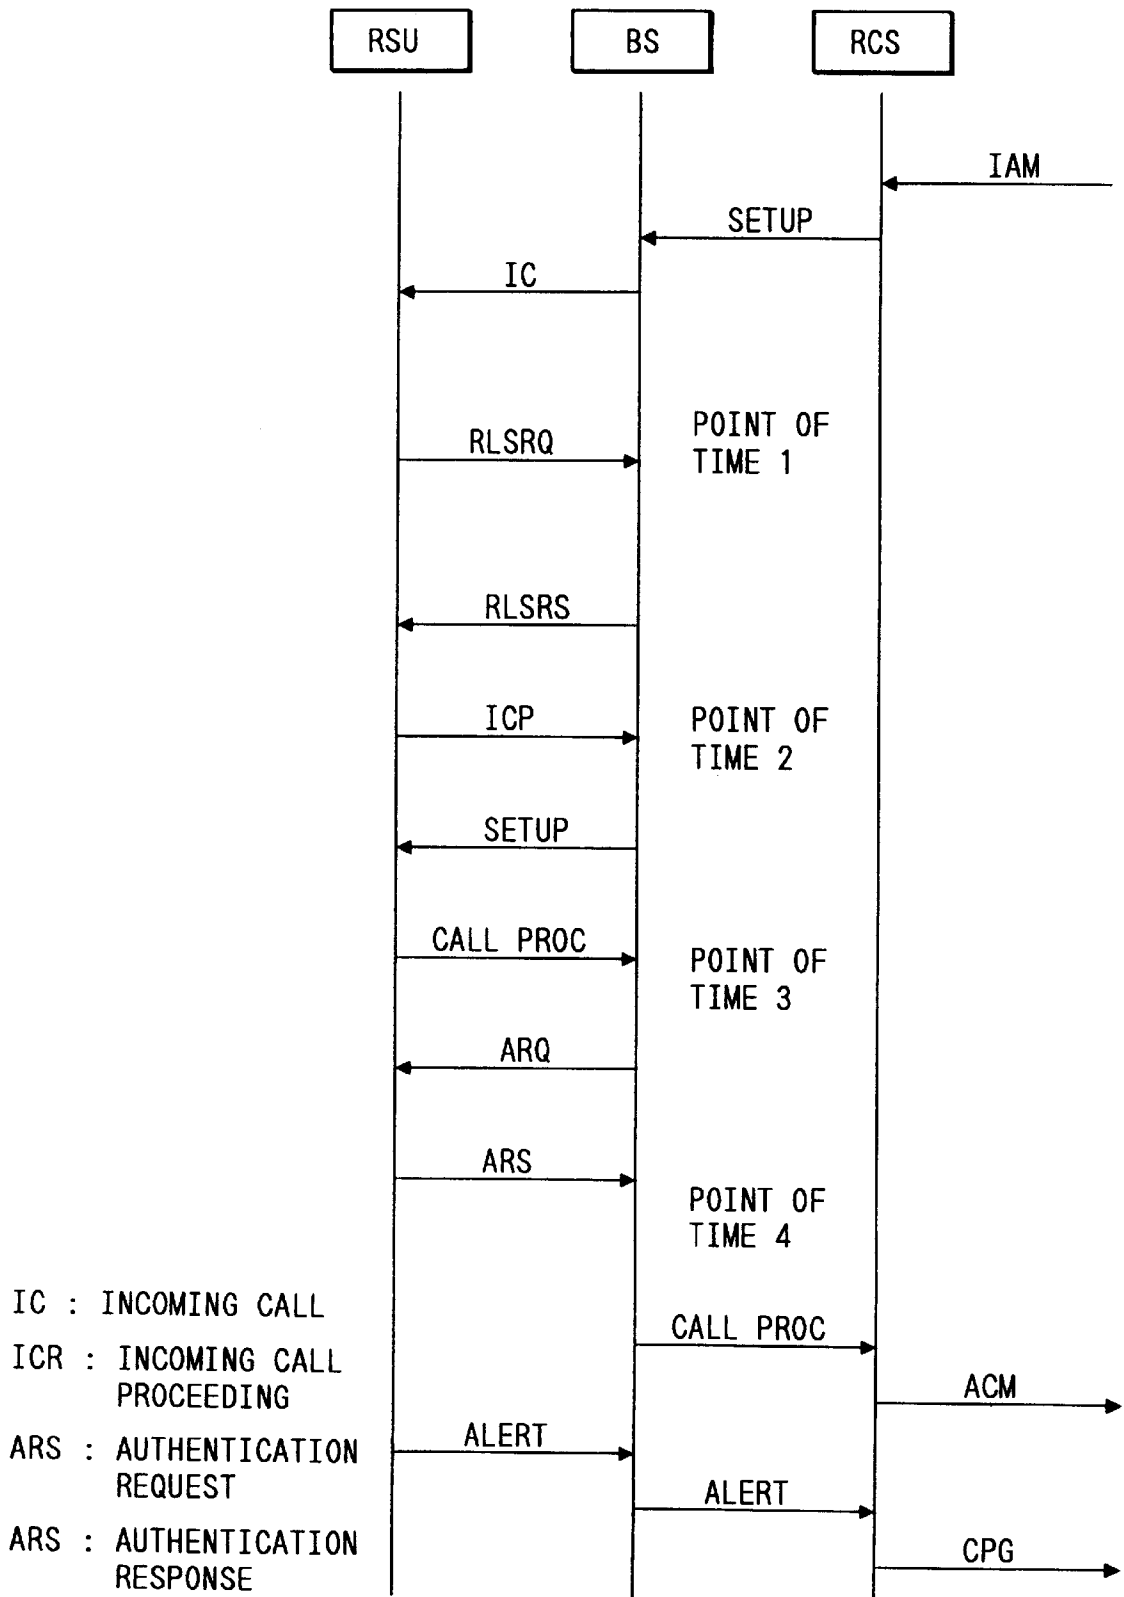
RSU

BS

RCS

IAM

SETUP

IC

RLSRQ

POINT OF TIME 1

RLSRS

ICP

POINT OF TIME 2

SETUP

CALL PROC

POINT OF TIME 3

ARQ

ARS

POINT OF TIME 4

IC : INCOMING CALL

ICR : INCOMING CALL PROCEEDING

ARS : AUTHENTICATION REQUEST

ARS : AUTHENTICATION RESPONSE

CALL PROC

ACM

ALERT

ALERT

CPG